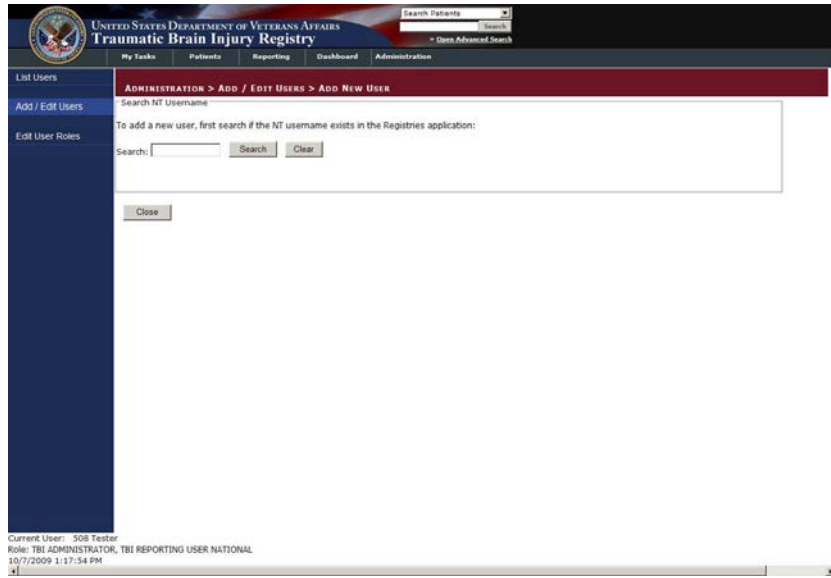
United States Department of Veterans Affairs
Traumatic Brain Injury Registry

Search Patients
Search
» Open Advanced Search

My Tasks | Patients | Reporting | Dashboard | Administration

List Users
Add / Edit Users
Edit User Roles

Administration > Add / Edit Users > Add New User

Search NT Username
To add a new user, first search if the NT username exists in the Registries application:
Search: Search Clear

Close

Current User: 508 Tester
Role: TBI ADMINISTRATOR, TBI REPORTING USER NATIONAL
10/7/2009 1:17:54 PM